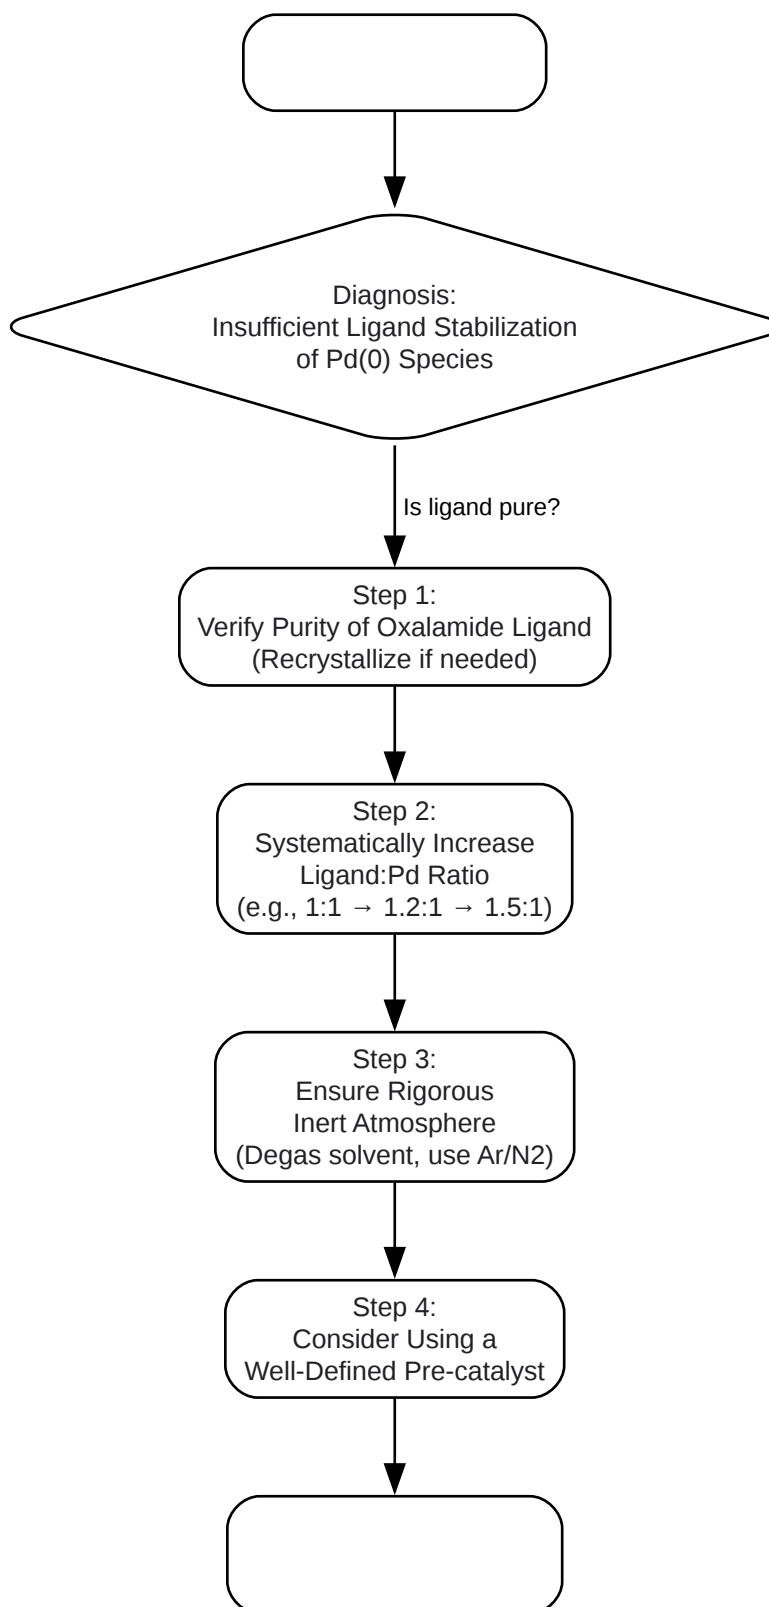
Diagnosis:
Insufficient Ligand Stabilization of Pd(0) Species

Is ligand pure?

Step 1:
Verify Purity of Oxalamide Ligand
(Recrystallize if needed)

Step 2:
Systematically Increase Ligand:Pd Ratio
(e.g., 1:1 → 1.2:1 → 1.5:1)

Step 3:
Ensure Rigorous Inert Atmosphere
(Degas solvent, use Ar/N2)

Step 4:
Consider Using a Well-Defined Pre-catalyst